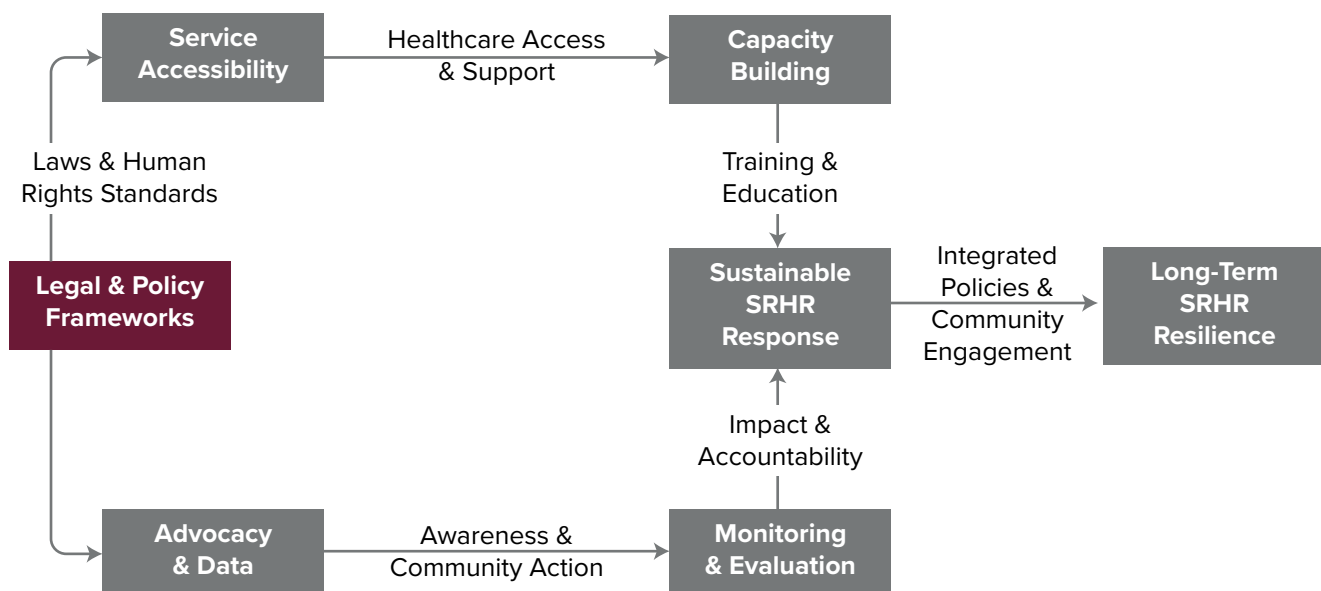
Service Accessibility

Healthcare Access & Support

Capacity Building

Laws & Human Rights Standards

Training & Education

Legal & Policy Frameworks

Sustainable SRHR Response

Integrated Policies & Community Engagement

Long-Term SRHR Resilience

Impact & Accountability

Advocacy & Data

Awareness & Community Action

Monitoring & Evaluation